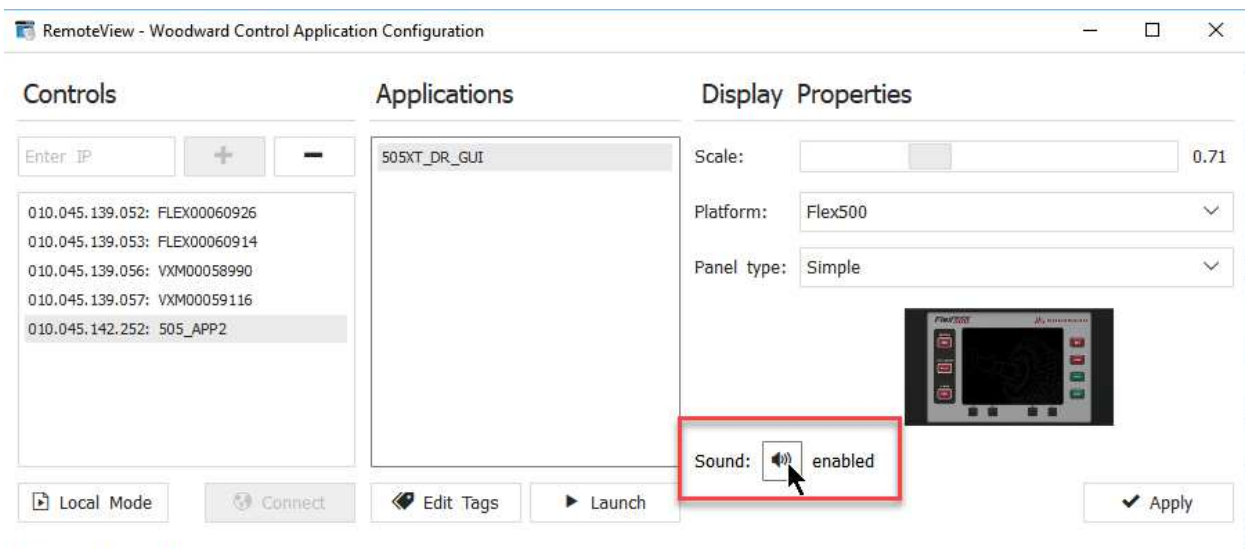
RemoteView - Woodward Control Application Configuration

Controls

Enter IP

+

−

010.045.139.052: FLEX00060926
010.045.139.053: FLEX00060914
010.045.139.056: VXM00058990
010.045.139.057: VXM00059116
010.045.142.252: 505_APP2

Local Mode

Connect

Applications

505XT_DR_GUI

Edit Tags

Launch

Display Properties

Scale:

0.71

Platform:

Flex500

Panel type:

Simple

Sound:

enabled

Apply